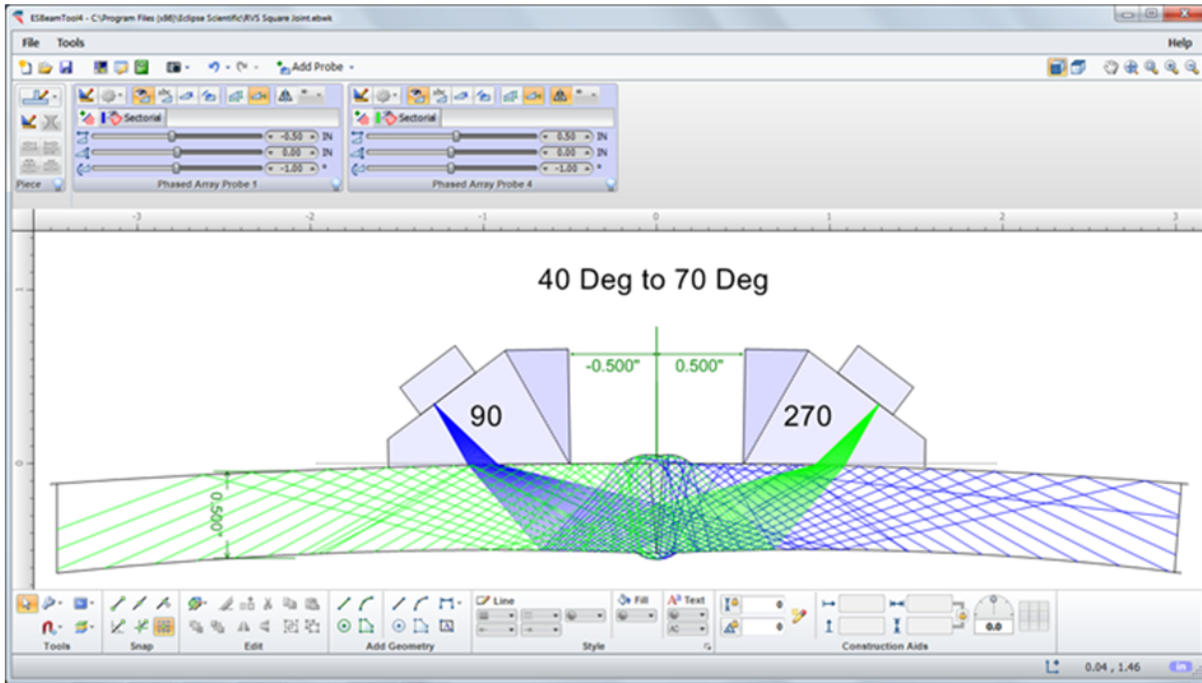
ESBeamTool4 - C:\Program Files (x86)\Eclipse Scientific\RVS Square Joint.ebwk

File Tools Help

Add Probe

Sectorial
-0.50 IN
0.00 IN
-1.00 °
Piece
Phased Array Probe 1

Sectorial
0.50 IN
0.00 IN
-1.00 °
Phased Array Probe 4

-3 -2 -1 0 1 2 3

1

0

40 Deg to 70 Deg

-0.500"
0.500"

90
270

0.500"

Tools
Snap
Edit
Line
Fill
Text
Add Geometry
Style
0
0
0.0
Construction Aids

0.04 , 1.46
in